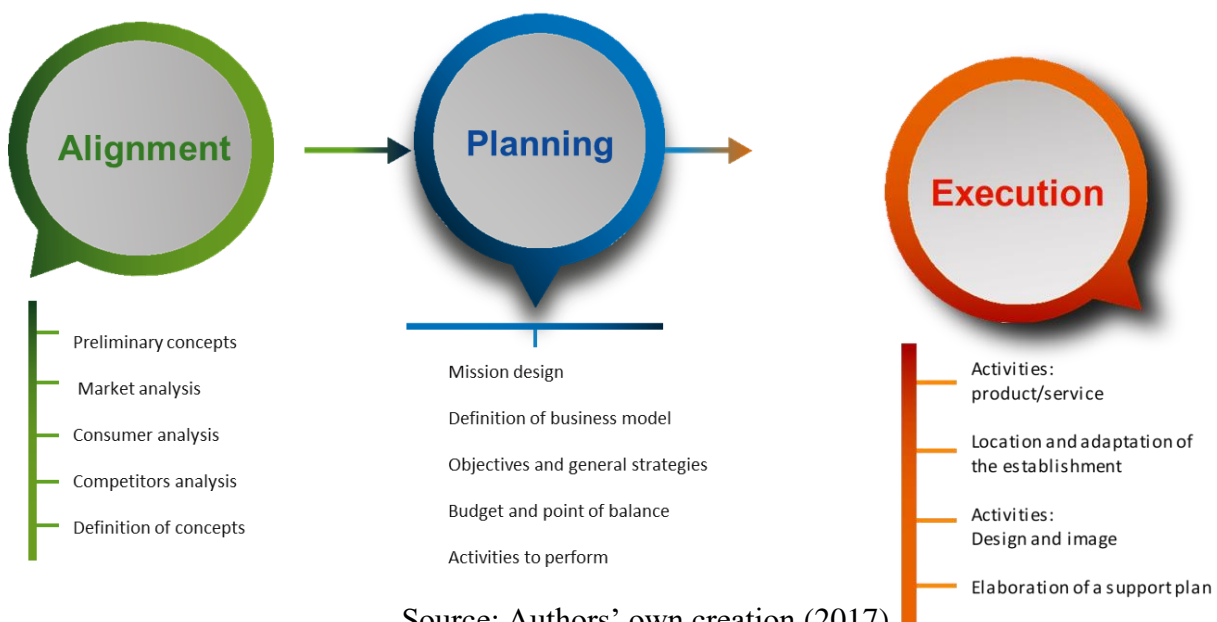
Alignment

Preliminary concepts

Market analysis

Consumer analysis

Competitors analysis

Definition of concepts

Planning

Mission design

Definition of business model

Objectives and general strategies

Budget and point of balance

Activities to perform

Execution

Activities: product/service

Location and adaptation of the establishment

Activities: Design and image

Elaboration of a support plan

Source: Authors' own creation (2017)